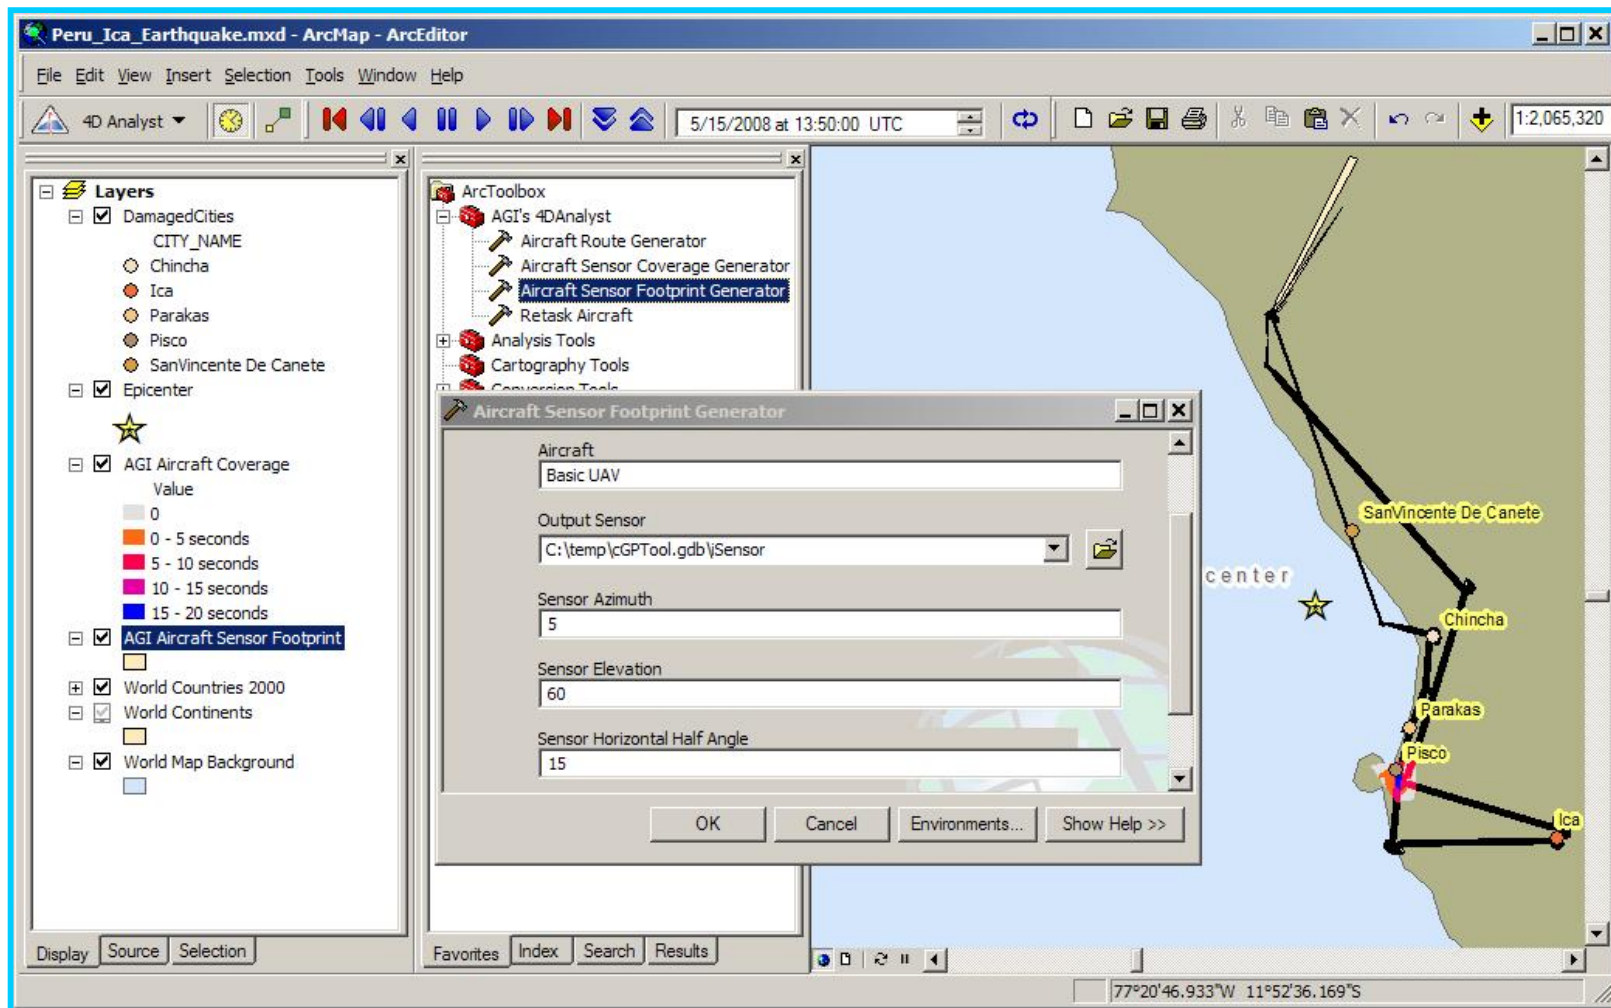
Peru_Ica_Earthquake.mxd - ArcMap - ArcEditor

File Edit View Insert Selection Tools Window Help

4D Analyst

5/15/2008 at 13:50:00 UTC

1:2,065,320

Layers
DamagedCities
CITY_NAME
Chincha
Ica
Parakas
Pisco
SanVincente De Canete
Epicenter
AGI Aircraft Coverage
Value
0
0 - 5 seconds
5 - 10 seconds
10 - 15 seconds
15 - 20 seconds
AGI Aircraft Sensor Footprint
World Countries 2000
World Continents
World Map Background

Display Source Selection

ArcToolbox
AGI's 4DAnalyst
Aircraft Route Generator
Aircraft Sensor Coverage Generator
Aircraft Sensor Footprint Generator
Retask Aircraft
Analysis Tools
Cartography Tools
Conversion Tools

Favorites Index Search Results

Aircraft Sensor Footprint Generator
Aircraft
Basic UAV
Output Sensor
C:\temp\cGPTool.gdb\iSensor
Sensor Azimuth
5
Sensor Elevation
60
Sensor Horizontal Half Angle
15

OK Cancel Environments... Show Help >>

center
SanVincente De Canete
Chincha
Parakas
Pisco
Ica

77°20'46.933"W 11°52'36.169"S